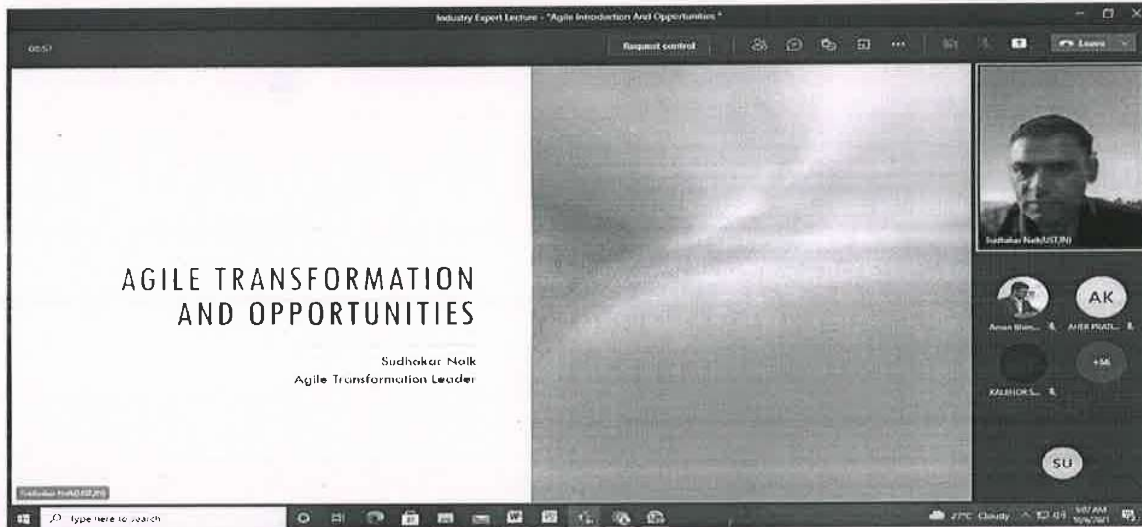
Industry Expert Lecture - "Agile Introduction And Opportunities"

00:57

Request control

Leave

AGILE TRANSFORMATION AND OPPORTUNITIES

Sudhakar Naik
Agile Transformation Leader

Sudhakar Naik(UST,IN)

AK

Aman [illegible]

AHER PRADI...

+56

KALBHOR S...

SU

Sudhakar Naik(UST,IN)

Type here to search

27°C Cloudy

9:07 AM
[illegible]